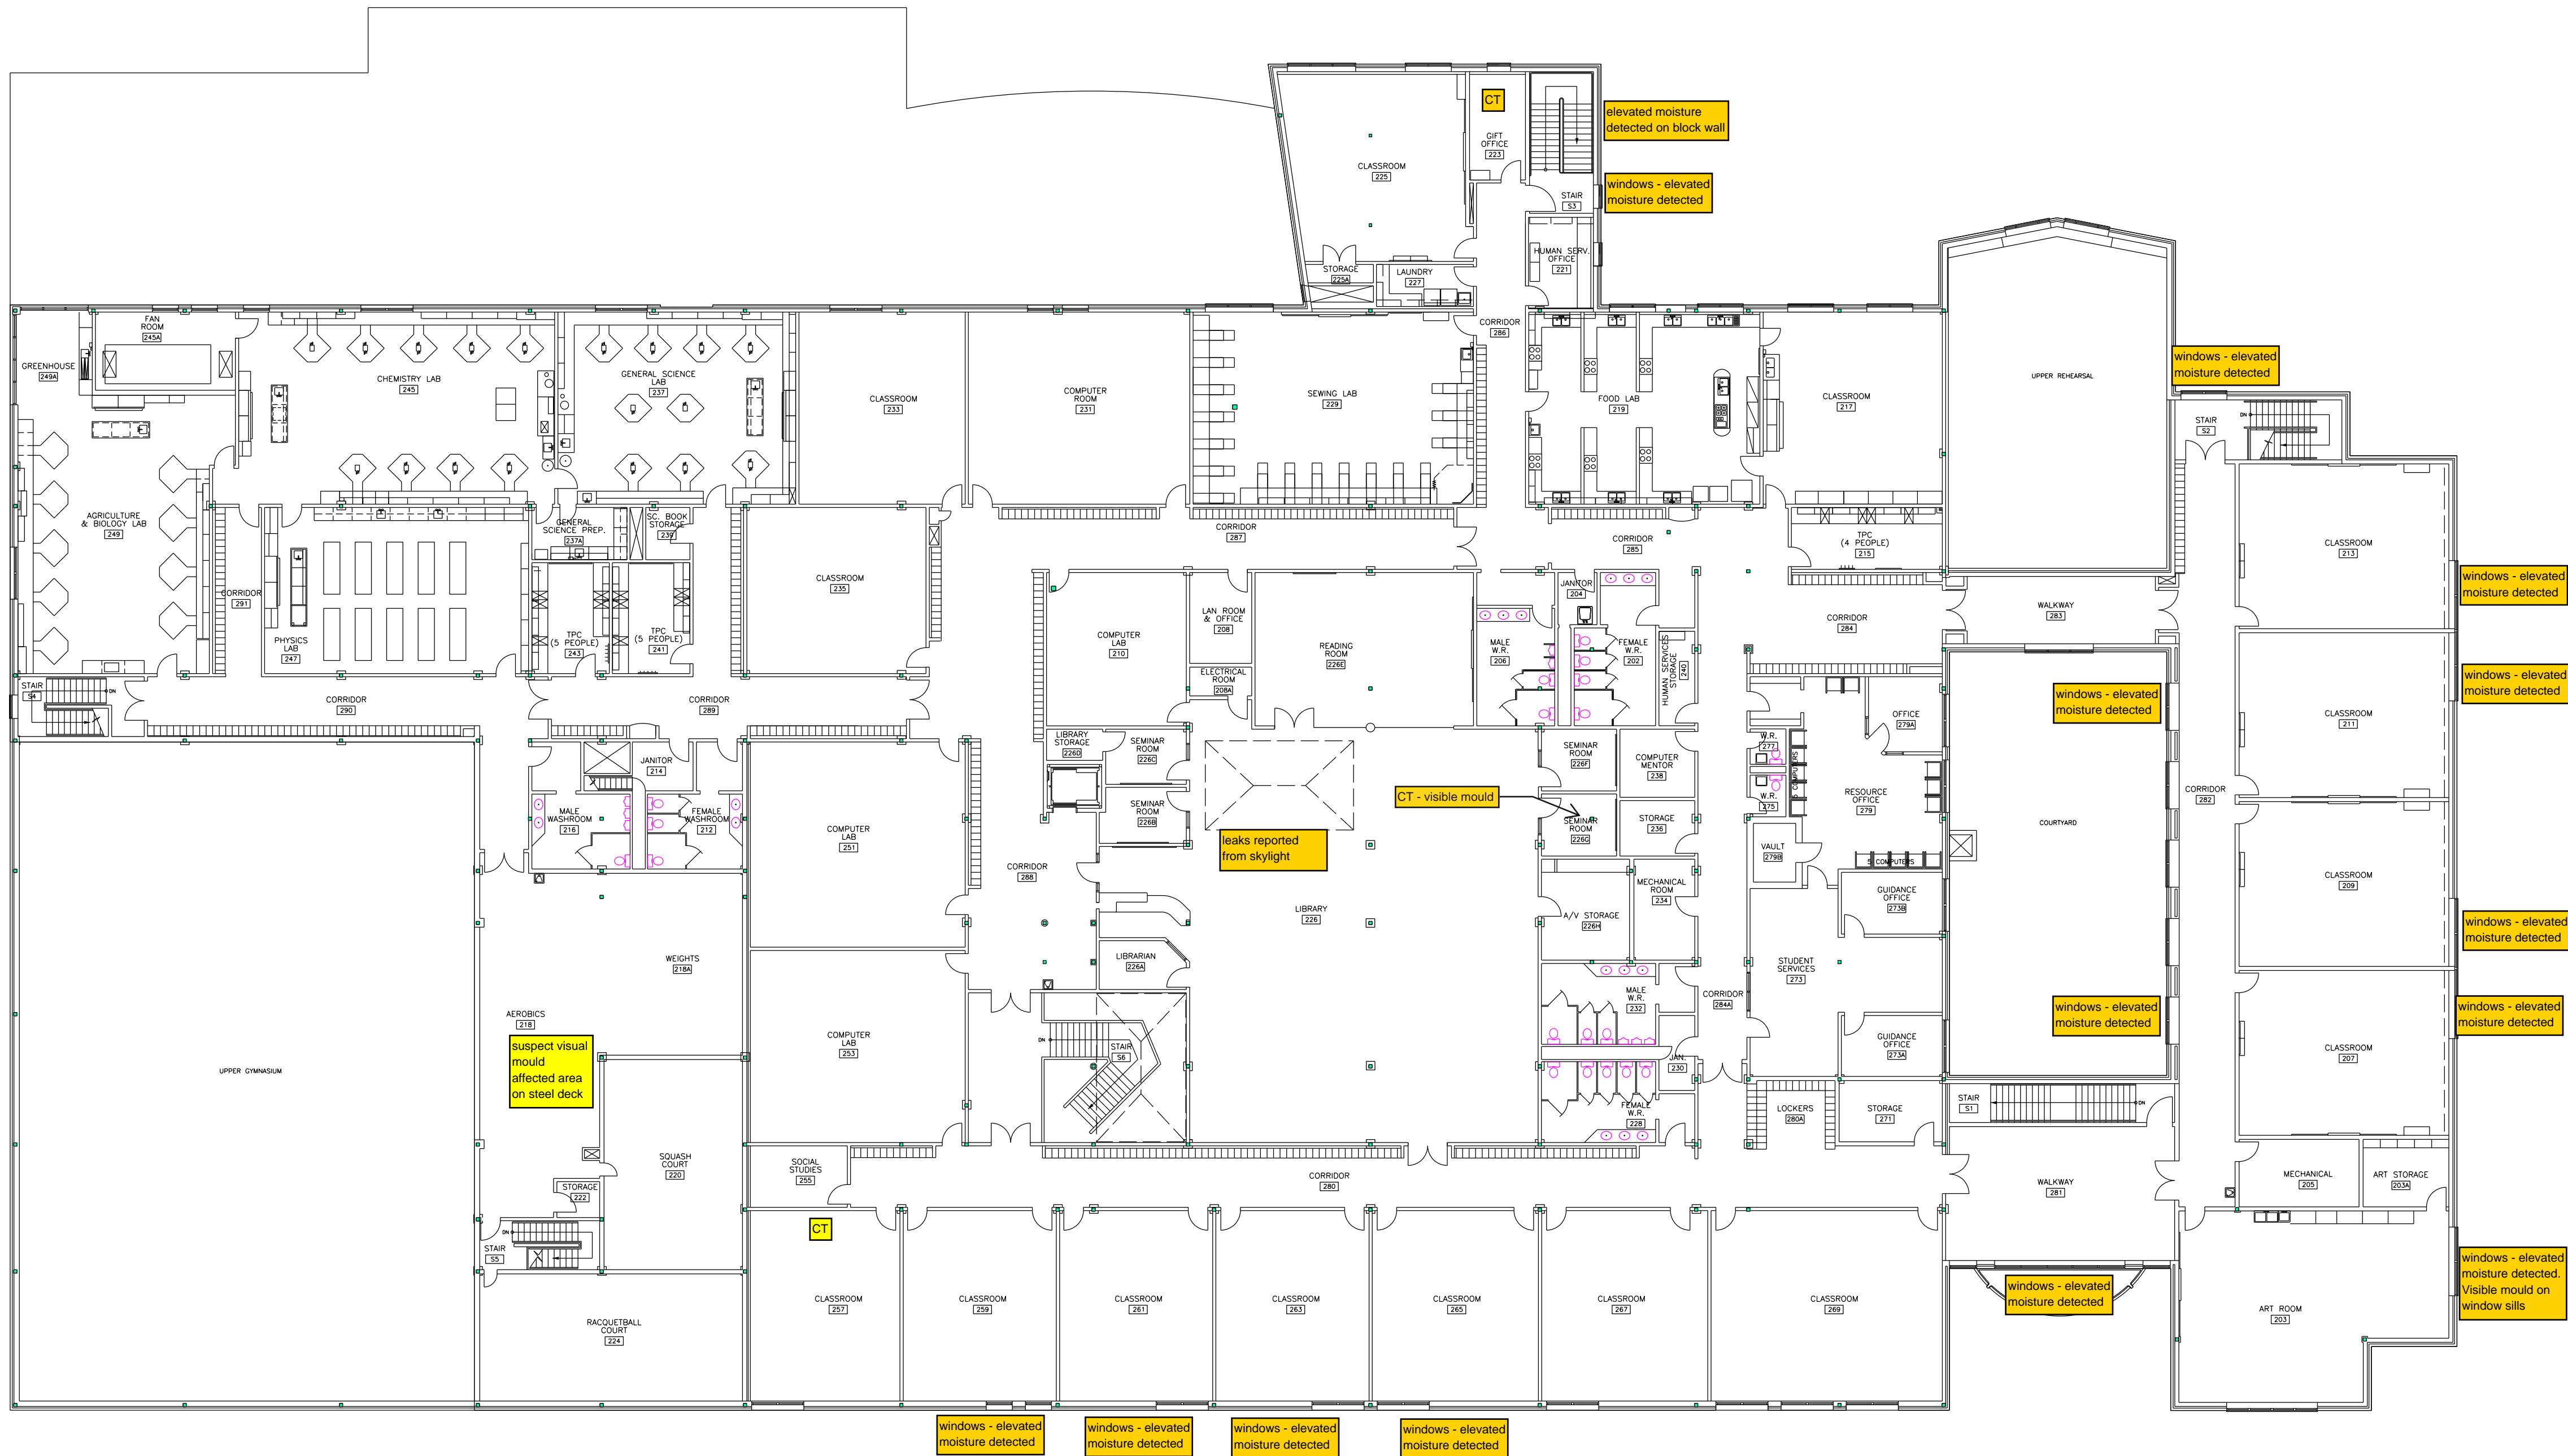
CT

GIFT OFFICE 223

elevated moisture detected on block wall

CLASSROOM 225

STAIR S3

windows - elevated moisture detected

HUMAN SERV. OFFICE 221

STORAGE 225A

LAUNDRY 227

CORRIDOR 286

FAN ROOM 245A

GREENHOUSE 249A

CHEMISTRY LAB 245

GENERAL SCIENCE LAB 237

CLASSROOM 233

COMPUTER ROOM 231

SEWING LAB 229

FOOD LAB 219

CLASSROOM 217

UPPER REHEARSAL

windows - elevated moisture detected

STAIR S2

AGRICULTURE & BIOLOGY LAB 249

GENERAL SCIENCE PREP. 237A

SC. BOOK STORAGE 239

CORRIDOR 287

CORRIDOR 285

TPC (4 PEOPLE) 215

CLASSROOM 213

windows - elevated moisture detected

CORRIDOR 291

CLASSROOM 235

JANITOR 204

PHYSICS LAB 247

TPC (5 PEOPLE) 243

TPC (5 PEOPLE) 241

COMPUTER LAB 210

LAN ROOM & OFFICE 208

READING ROOM 226E

MALE W.R. 206

FEMALE W.R. 202

HUMAN SERVICES STORAGE 240

CORRIDOR 284

WALKWAY 283

STAIR S4

CORRIDOR 290

CORRIDOR 289

ELECTRICAL ROOM 208A

windows - elevated moisture detected

OFFICE 279A

CLASSROOM 211

windows - elevated moisture detected

LIBRARY STORAGE 226D

SEMINAR ROOM 226C

SEMINAR ROOM 226F

COMPUTER MENTOR 238

W.R. 277

COMPUTERS

JANITOR 214

MALE WASHROOM 216

FEMALE WASHROOM 212

COMPUTER LAB 251

CT - visible mould

RESOURCE OFFICE 279

COURTYARD

CORRIDOR 282

SEMINAR ROOM 226B

W.R. 275

SEMINAR ROOM 226G

STORAGE 236

leaks reported from skylight

VAULT 279B

5 COMPUTERS

CLASSROOM 209

CORRIDOR 288

MECHANICAL ROOM 234

GUIDANCE OFFICE 273B

windows - elevated moisture detected

LIBRARY 226

A/V STORAGE 226H

WEIGHTS 218A

LIBRARIAN 226A

STUDENT SERVICES 273

windows - elevated moisture detected

MALE W.R. 232

CORRIDOR 284A

windows - elevated moisture detected

AEROBICS 218

COMPUTER LAB 253

GUIDANCE OFFICE 273A

CLASSROOM 207

suspect visual mould affected area on steel deck

STAIR S6

UPPER GYMNASIUM

JAN. 230

FEMALE W.R. 228

LOCKERS 280A

STORAGE 271

STAIR S1

SQUASH COURT 220

SOCIAL STUDIES 255

STORAGE 222

CORRIDOR 280

WALKWAY 281

MECHANICAL 205

ART STORAGE 203A

STAIR S5

CT

CLASSROOM 257

CLASSROOM 259

CLASSROOM 261

CLASSROOM 263

CLASSROOM 265

CLASSROOM 267

CLASSROOM 269

windows - elevated moisture detected

windows - elevated moisture detected. Visible mould on window sills

RACQUETBALL COURT 224

ART ROOM 203

windows - elevated moisture detected

windows - elevated moisture detected

windows - elevated moisture detected

windows - elevated moisture detected